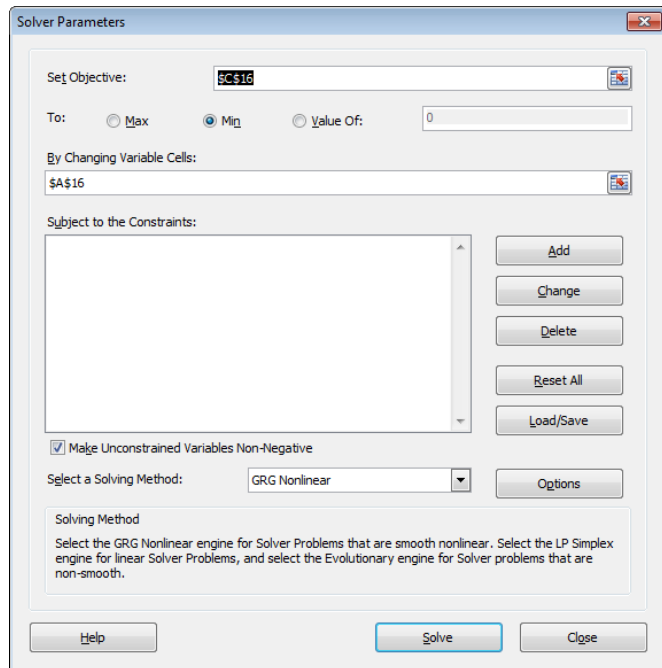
Solver Parameters

Set Objective: $C$16

To: Max Min Value Of: 0

By Changing Variable Cells:
$A$16

Subject to the Constraints:

Add
Change
Delete
Reset All
Load/Save

Make Unconstrained Variables Non-Negative

Select a Solving Method: GRG Nonlinear

Options

Solving Method
Select the GRG Nonlinear engine for Solver Problems that are smooth nonlinear. Select the LP Simplex engine for linear Solver Problems, and select the Evolutionary engine for Solver problems that are non-smooth.

Help
Solve
Close